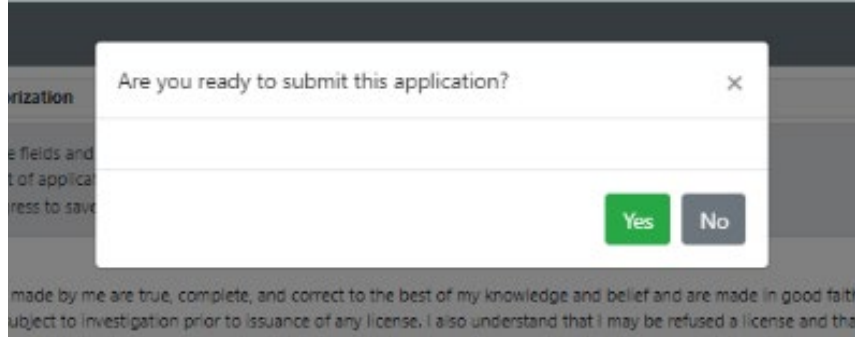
orization

e fields and
t of applica
ress to save

Are you ready to submit this application?

×

Yes

No

made by me are true, complete, and correct to the best of my knowledge and belief and are made in good faith
ubject to investigation prior to issuance of any license. I also understand that I may be refused a license and tha